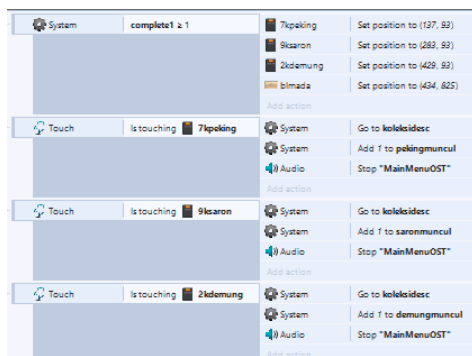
System complete1 ≥ 1

7kpeking Set position to (137, 93)
9ksaron Set position to (283, 93)
2kdemung Set position to (429, 93)
blmada Set position to (434, 825)
Add action

Touch Is touching 7kpeking

System Go to koleksidesc
System Add 1 to pekingmuncul
Audio Stop "MainMenuOST"
Add action

Touch Is touching 9ksaron

System Go to koleksidesc
System Add 1 to saronmuncul
Audio Stop "MainMenuOST"
Add action

Touch Is touching 2kdemung

System Go to koleksidesc
System Add 1 to demungmuncul
Audio Stop "MainMenuOST"
Add action